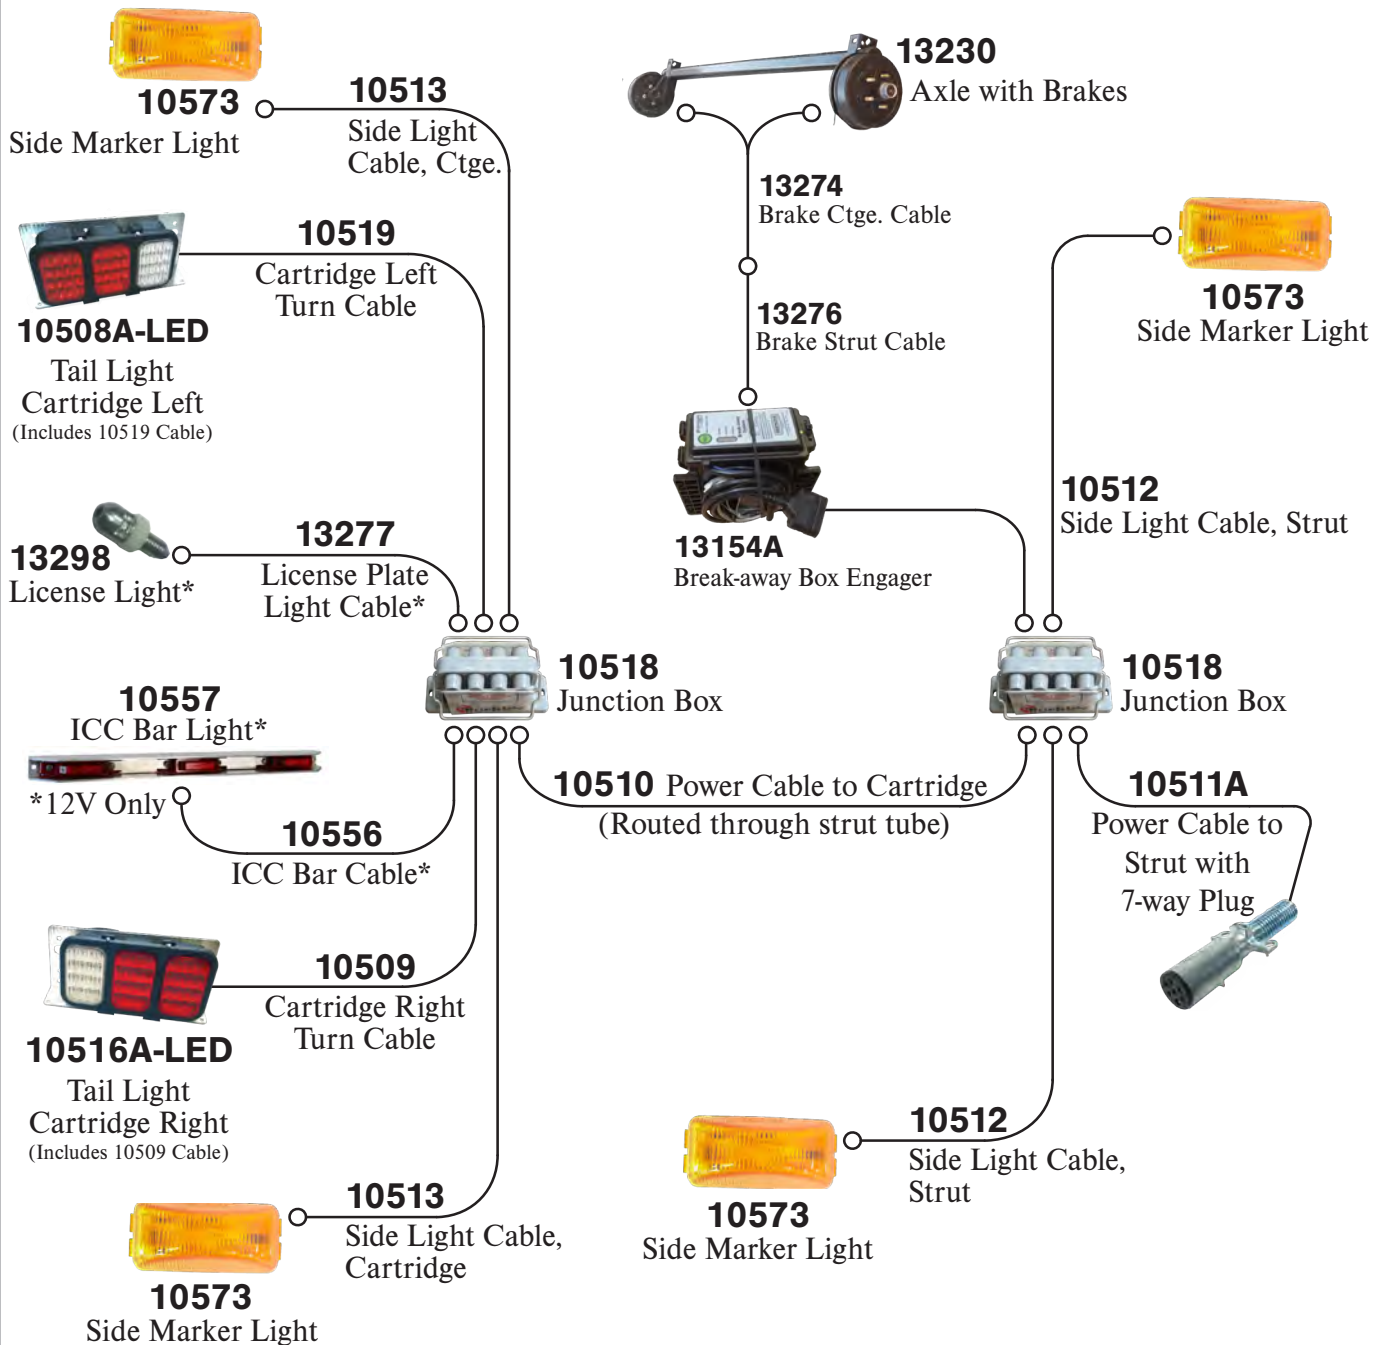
10573
Side Marker Light

10513
Side Light Cable, Ctge.

13230
Axle with Brakes

13274
Brake Ctge. Cable

10519
Cartridge Left Turn Cable

10508A-LED
Tail Light Cartridge Left
(Includes 10519 Cable)

10573
Side Marker Light

13276
Brake Strut Cable

10512
Side Light Cable, Strut

13154A
Break-away Box Engager

13298
License Light*

13277
License Plate Light Cable*

10518
Junction Box

10518
Junction Box

10557
ICC Bar Light*

*12V Only

10510 Power Cable to Cartridge
(Routed through strut tube)

10511A
Power Cable to Strut with 7-way Plug

10556
ICC Bar Cable*

10509
Cartridge Right Turn Cable

10516A-LED
Tail Light Cartridge Right
(Includes 10509 Cable)

10512
Side Light Cable, Strut

10573
Side Marker Light

10513
Side Light Cable, Cartridge

10573
Side Marker Light